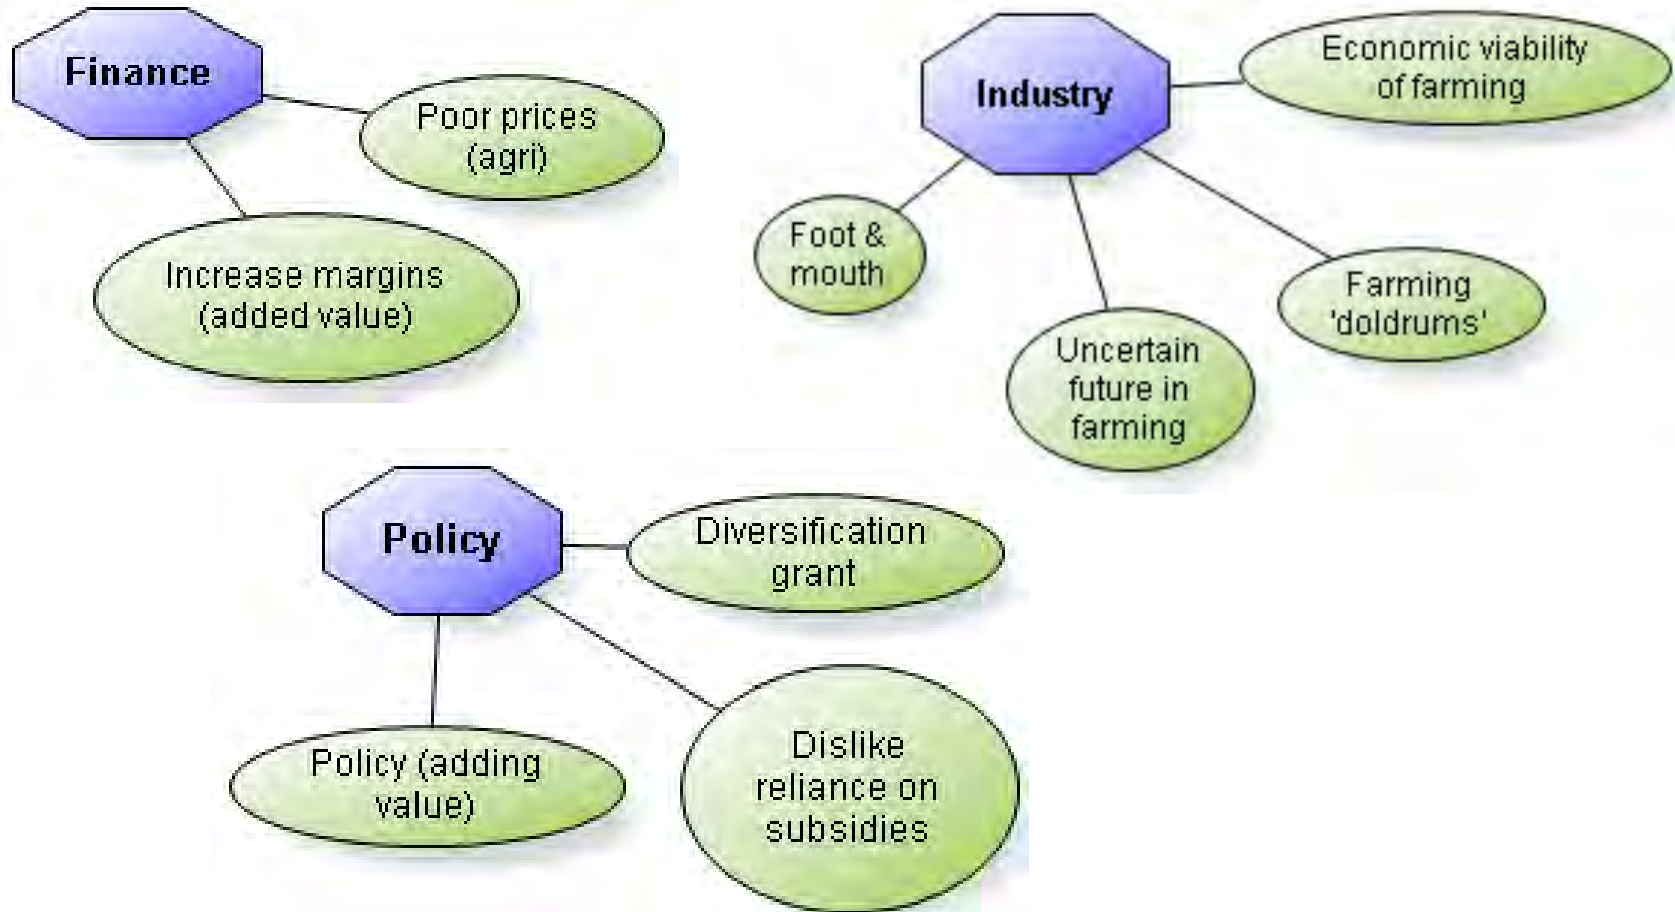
Finance

Poor prices (agri)

Increase margins (added value)

Industry

Economic viability of farming

Foot & mouth

Uncertain future in farming

Farming 'doldrums'

Policy

Diversification grant

Policy (adding value)

Dislike reliance on subsidies